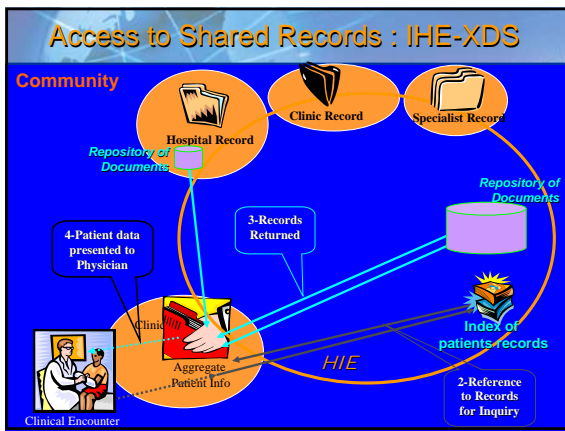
Access to Shared Records : IHE-XDS

Community

Hospital Record

Clinic Record

Specialist Record

Repository of Documents

Repository of Documents

3-Records Returned

4-Patient data presented to Physician

Clinic

Index of patients records

HIE

Aggregate Patient Info

2-Reference to Records for Inquiry

Clinical Encounter